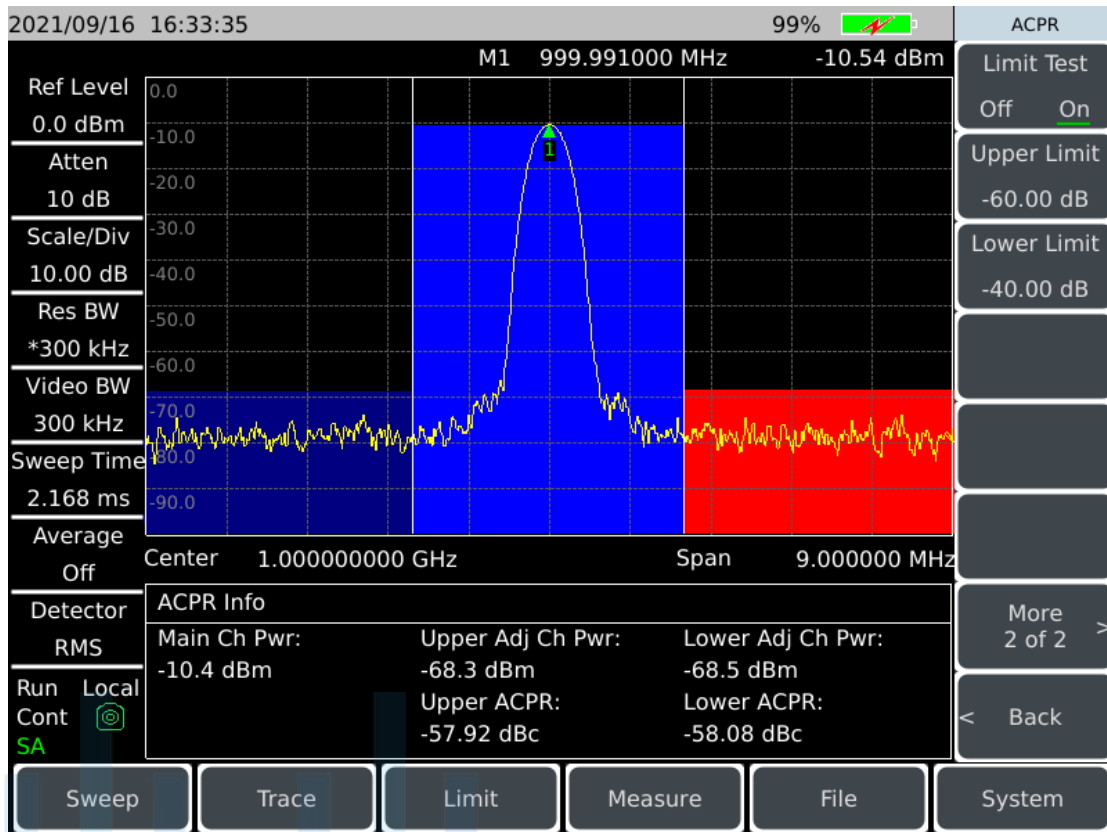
2021/09/16 16:33:35 99%

ACPR

M1 999.991000 MHz -10.54 dBm

Ref Level
0.0 dBm
Atten
10 dB
Scale/Div
10.00 dB
Res BW
*300 kHz
Video BW
300 kHz
Sweep Time
2.168 ms
Average
Off
Detector
RMS
Run Local
Cont
SA

0.0
-10.0
-20.0
-30.0
-40.0
-50.0
-60.0
-70.0
-80.0
-90.0

1

Center 1.000000000 GHz Span 9.000000 MHz

ACPR Info

| Main Ch Pwr: | Upper Adj Ch Pwr: | Lower Adj Ch Pwr: |
|---|---|---|
| -10.4 dBm | -68.3 dBm | -68.5 dBm |
| | Upper ACPR: | Lower ACPR: |
| | -57.92 dBc | -58.08 dBc |

Limit Test
Off On

Upper Limit
-60.00 dB

Lower Limit
-40.00 dB

More
2 of 2 >

< Back

Sweep Trace Limit Measure File System